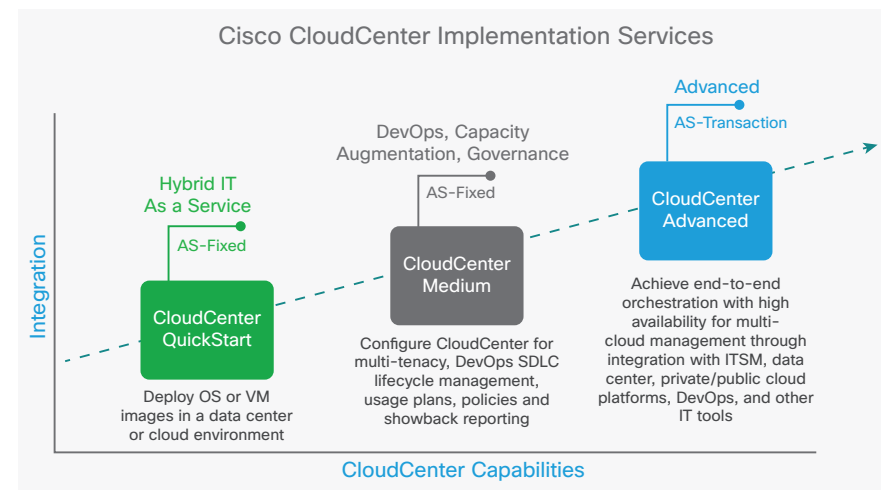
Cisco CloudCenter Implementation Services

Integration

Hybrid IT As a Service

AS-Fixed

CloudCenter QuickStart

Deploy OS or VM images in a data center or cloud environment

DevOps, Capacity Augmentation, Governance

AS-Fixed

CloudCenter Medium

Configure CloudCenter for multi-tenacy, DevOps SDLC lifecycle management, usage plans, policies and showback reporting

Advanced

AS-Transaction

CloudCenter Advanced

Achieve end-to-end orchestration with high availability for multi-cloud management through integration with ITSM, data center, private/public cloud platforms, DevOps, and other IT tools

CloudCenter Capabilities